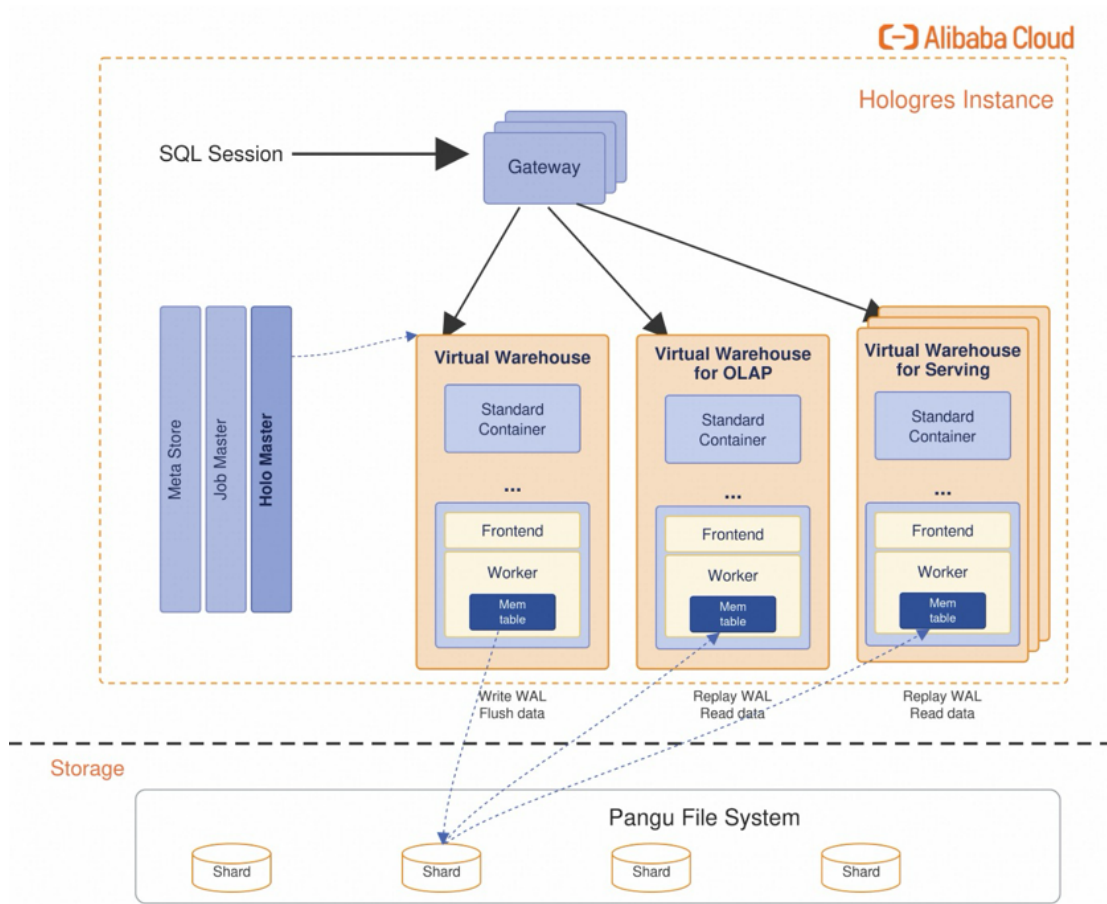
Alibaba Cloud

Hologres Instance

SQL Session

Gateway

Meta Store

Job Master

Holo Master

Virtual Warehouse

Standard Container

...

Frontend

Worker

Mem table

Virtual Warehouse for OLAP

Standard Container

...

Frontend

Worker

Mem table

Virtual Warehouse for Serving

Standard Container

...

Frontend

Worker

Mem table

Write WAL
Flush data

Replay WAL
Read data

Replay WAL
Read data

Storage

Pangu File System

Shard

Shard

Shard

Shard